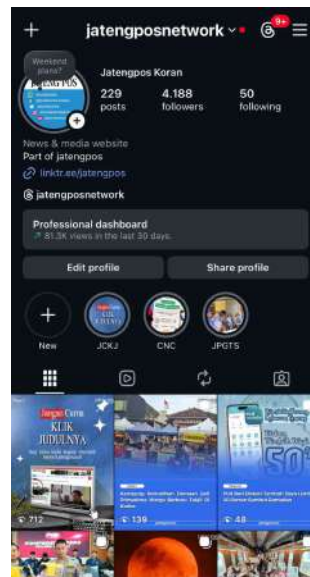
+ jatengposnetwork 9+

Weekend plans?

Jatengpos Koran

229 posts

4.188 followers

50 following

News & media website

Part of jatengpos

linktr.ee/jatengpos

jatengposnetwork

Professional dashboard

81,3K views in the last 30 days.

Edit profile

Share profile

New

JCKJ

CNC

JPGTS

KLIK JUDULNYA

712

139

48